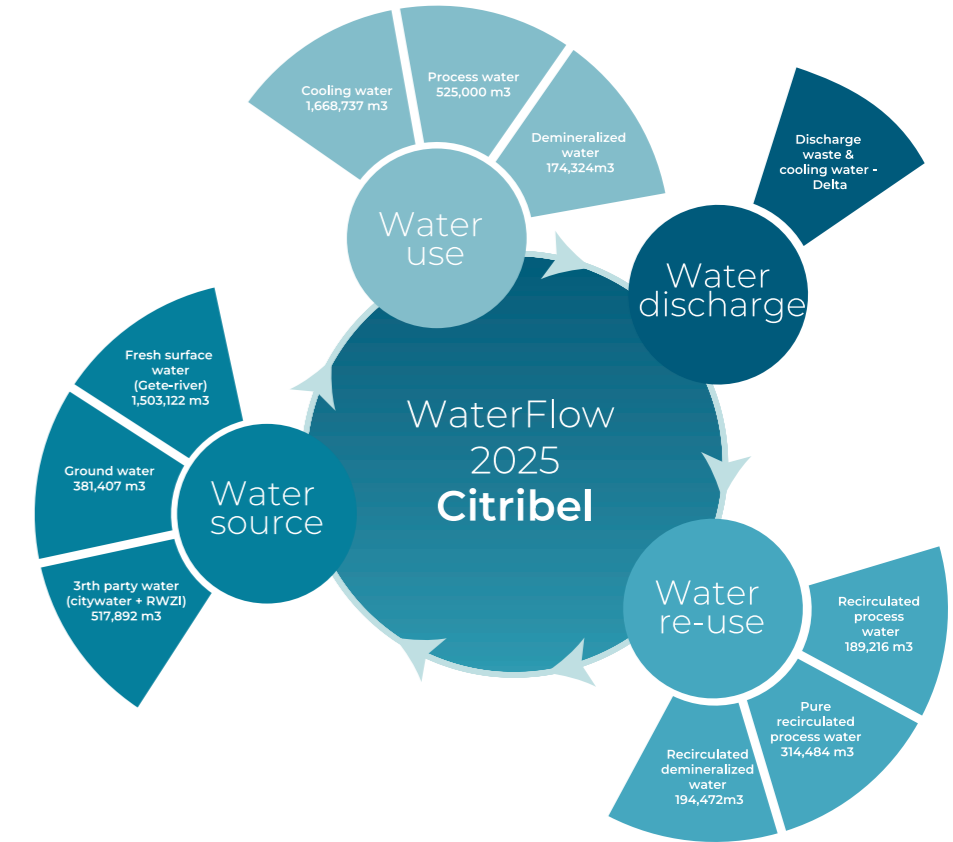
Cooling water
1,668,737 m3

Process water
525,000 m3

Demineralized water
174,324m3

Water use

Discharge waste & cooling water - Delta

Water discharge

WaterFlow 2025
Citribel

Fresh surface water (Gete-river)
1,503,122 m3

Ground water
381,407 m3

3rth party water (citywater + RWZI)
517,892 m3

Water source

Water re-use

Recirculated process water
189,216 m3

Pure recirculated process water
314,484 m3

Recirculated demineralized water
194,472m3